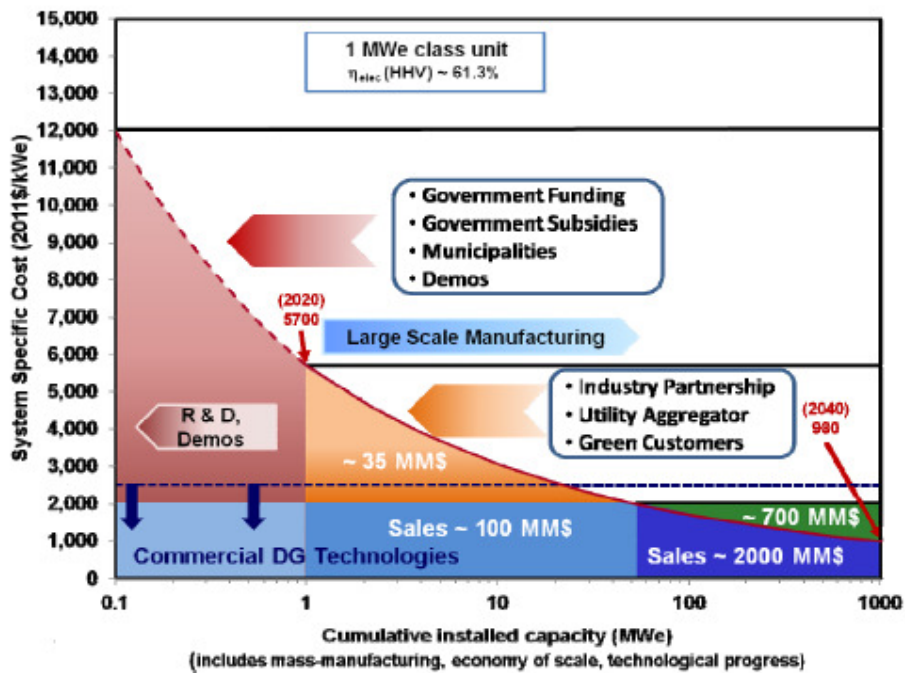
1 MWe class unit
$\eta_{elec}$ (HHV) ~ 61.3%

15,000
14,000
13,000
12,000
11,000
10,000
9,000
8,000
7,000
6,000
5,000
4,000
3,000
2,000
1,000
0

System Specific Cost (2011$/kWe)

• Government Funding
• Government Subsidies
• Municipalities
• Demos

(2020)
5700

Large Scale Manufacturing

• Industry Partnership
• Utility Aggregator
• Green Customers

R & D, Demos

(2040)
980

~ 35 MM$

~ 700 MM$

Sales ~ 100 MM$

Commercial DG Technologies

Sales ~ 2000 MM$

0.1
1
10
100
1000

Cumulative installed capacity (MWe)
(includes mass-manufacturing, economy of scale, technological progress)